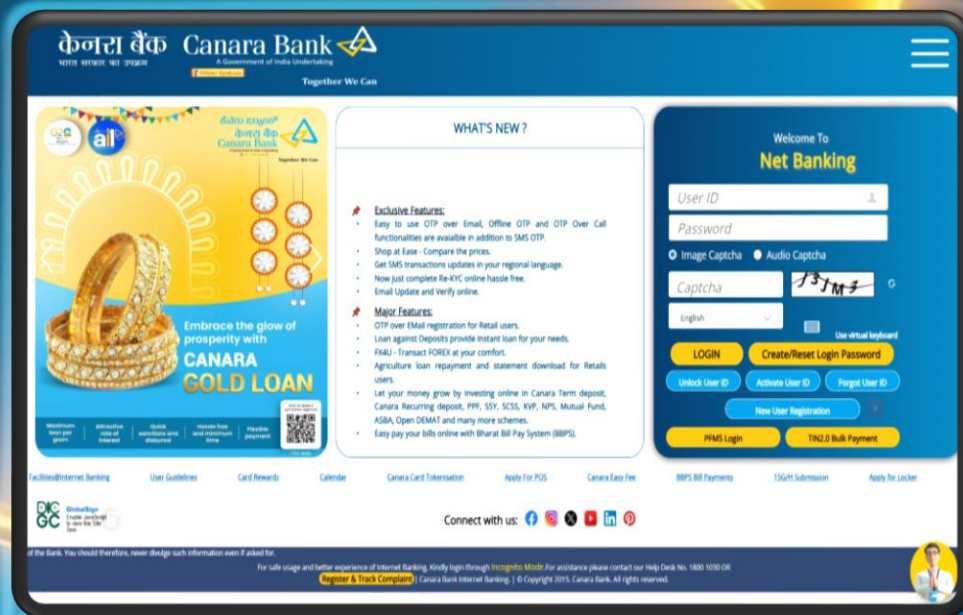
केनरा बैंक Canara Bank
भारत सरकार का उपक्रम
A Government of India Undertaking
Together We Can

ಕೆನರಾ ಬ್ಯಾಂಕ್
केनरा बैंक
Canara Bank
Together We Can

Embrace the glow of prosperity with
CANARA
GOLD LOAN

Maximum loan per gram
Attractive rate of interest
Quick sanctions and disbursal
Hassle free and minimum time
Flexible payment

WHAT'S NEW ?

Exclusive Features:
Easy to use OTP over Email, Offline OTP and OTP Over Call functionalities are avaialble in addition to SMS OTP.
Shop at Ease - Compare the prices.
Get SMS transactions updates in your regional language.
Now just complete Re-KYC online hassle free.
Email Update and Verify online.

Major Features:
OTP over EMail registration for Retail users.
Loan against Deposits provide instant loan for your needs.
FX4U - Transact FOREX at your comfort.
Agriculture loan repayment and statement download for Retails users.
Let your money grow by investing online in Canara Term deposit, Canara Recurring deposit, PPF, SSY, SCSS, KVP, NPS, Mutual Fund, ASBA, Open DEMAT and many more schemes.
Easy pay your bills online with Bharat Bill Pay System (BBPS).

Welcome To
Net Banking
User ID
Password
Image Captcha
Audio Captcha
Captcha
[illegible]
English
Use virtual keyboard
LOGIN
Create/Reset Login Password
Unlock User ID
Activate User ID
Forgot User ID
New User Registration
PFMS Login
TIN2.0 Bulk Payment

Facilities@Internet Banking
User Guidelines
Card Rewardz
Calendar
Canara Card Tokenisation
Apply For POS
Canara Easy Fee
BBPS Bill Payments
15G/H Submission
Apply for Locker

DICGC
GlobalSign
Enable JavaScript to view the Site Seal

Connect with us:

of the Bank. You should therefore, never divulge such information even if asked for.
For safe usage and better experience of Internet Banking, Kindly login through Incognito Mode.For assistance please contact our Help Desk No. 1800 1030 OR
Register & Track Complaint | Canara Bank Internet Banking. | © Copyright 2015. Canara Bank. All rights reserved.